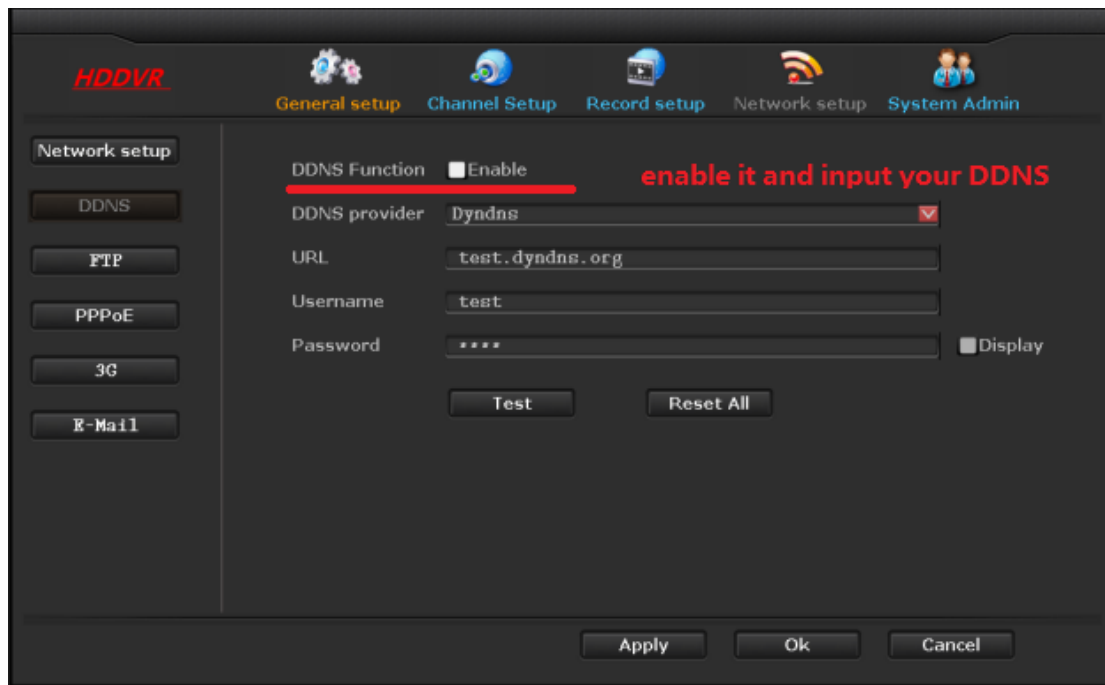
HDDVR

General setup
Channel Setup
Record setup
Network setup
System Admin

Network setup
DDNS
FTP
PPPoE
3G
E-Mail

DDNS Function Enable
enable it and input your DDNS

DDNS provider Dyndns
URL test.dyndns.org
Username test
Password **** Display

Test
Reset All

Apply
Ok
Cancel